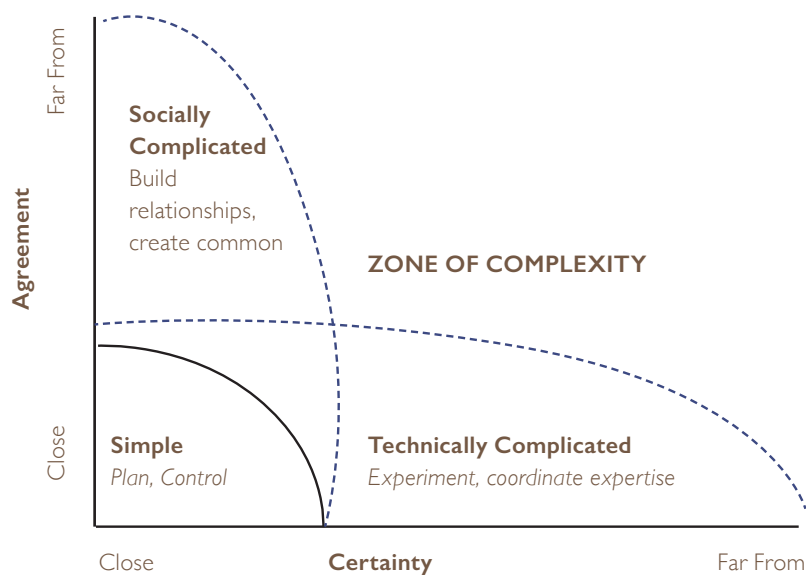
Far From

Agreement

Close

Socially Complicated
Build relationships, create common

ZONE OF COMPLEXITY

Simple
Plan, Control

Technically Complicated
Experiment, coordinate expertise

Close

Certainty

Far From